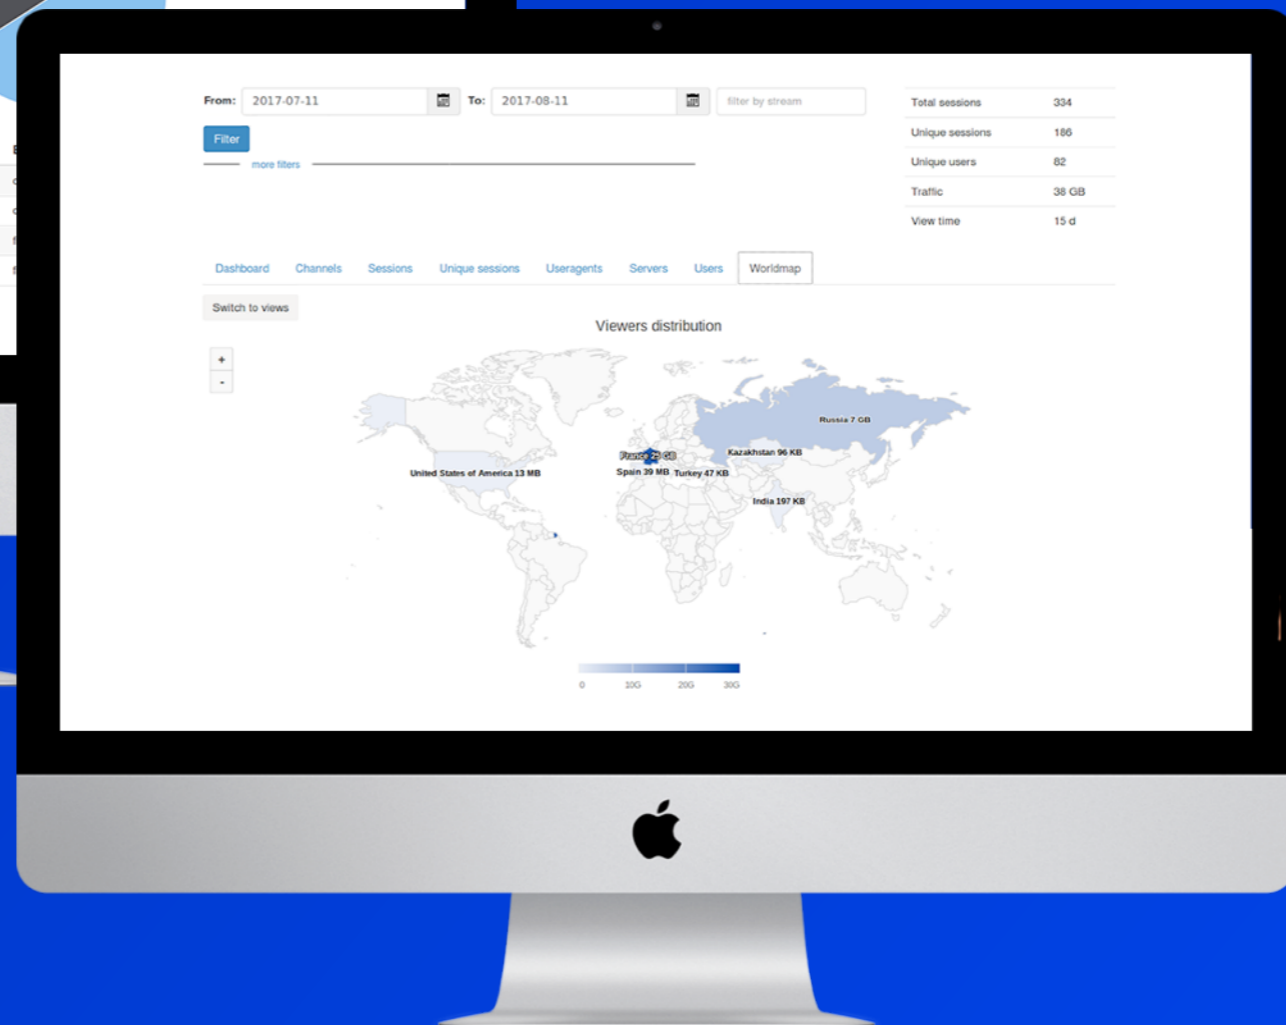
From: 2017-07-11 To: 2017-08-11 filter by stream

Filter

more filters

| Total sessions | 334 |
|---|---|
| Unique sessions | 186 |
| Unique users | 82 |
| Traffic | 38 GB |
| View time | 15 d |

Dashboard Channels Sessions Unique sessions Useragents Servers Users Worldmap

Switch to views

Viewers distribution

+
-

Russia 7 GB
Kazakhstan 96 KB
France 2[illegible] GB
Spain 39 MB
Turkey 47 KB
United States of America 13 MB
India 197 KB

0 10G 20G 30G